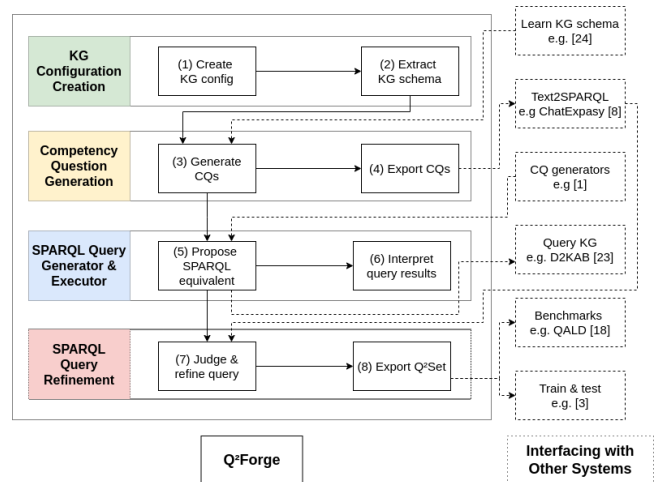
KG Configuration Creation

(1) Create KG config

(2) Extract KG schema

Competency Question Generation

(3) Generate CQs

(4) Export CQs

SPARQL Query Generator & Executor

(5) Propose SPARQL equivalent

(6) Interpret query results

SPARQL Query Refinement

(7) Judge & refine query

(8) Export Q²Set

Learn KG schema e.g. [24]

Text2SPARQL e.g ChatExpasy [8]

CQ generators e.g [1]

Query KG e.g. D2KAB [23]

Benchmarks e.g. QALD [18]

Train & test e.g. [3]

Q²Forge

Interfacing with Other Systems